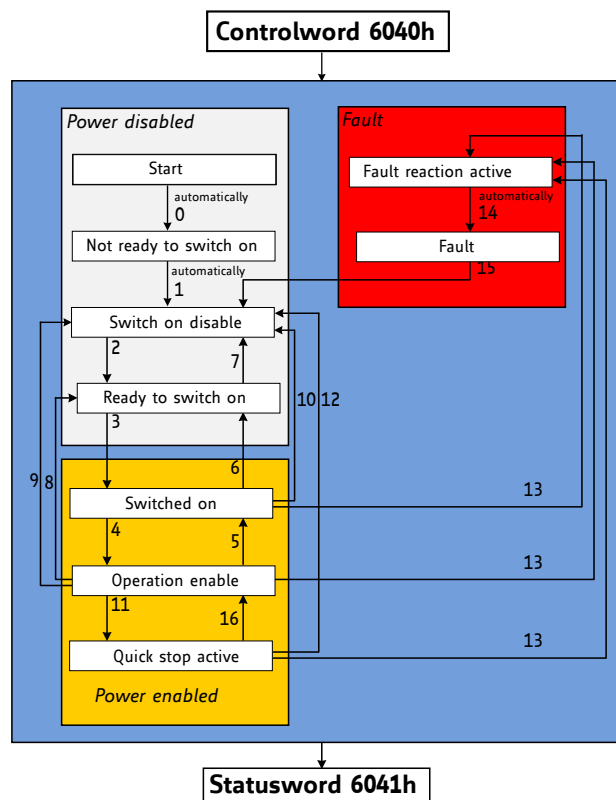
Controlword 6040h

Power disabled

Start

automatically
0

Not ready to switch on

automatically
1

Switch on disable

2

7

Ready to switch on

3

Fault

Fault reaction active

automatically
14

Fault

15

10 12

9 8

6

Switched on

13

4

5

Operation enable

13

11

16

Quick stop active

13

Power enabled

Statusword 6041h